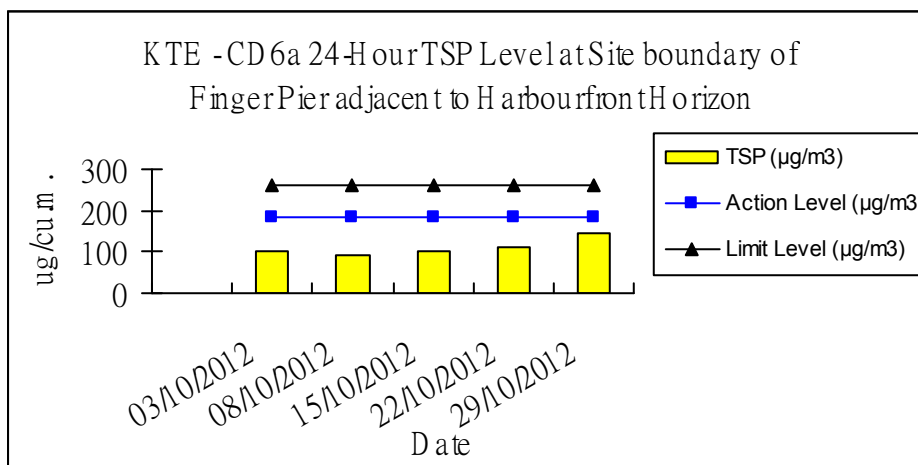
KTE - CD6a 24-Hour TSP Level at Site boundary of Finger Pier adjacent to Harbourfront Horizon

300
200
100
0

ug/cu m .

03/10/2012
08/10/2012
15/10/2012
22/10/2012
29/10/2012

Date

TSP (μg/m3)
Action Level (μg/m3
Limit Level (μg/m3)